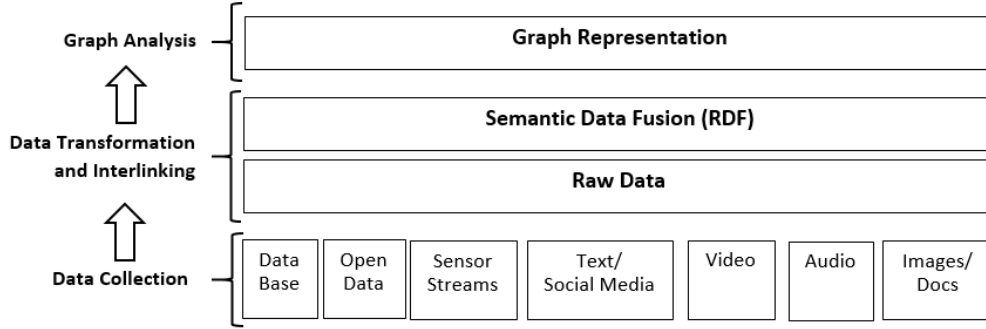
Graph Analysis

Graph Representation

Data Transformation and Interlinking

Semantic Data Fusion (RDF)

Raw Data

Data Collection

Data Base

Open Data

Sensor Streams

Text/ Social Media

Video

Audio

Images/ Docs